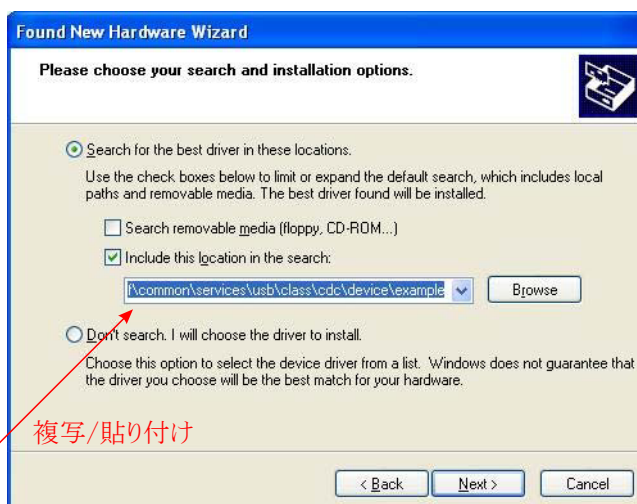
Found New Hardware Wizard

Please choose your search and installation options.

Search for the best driver in these locations.

Use the check boxes below to limit or expand the default search, which includes local paths and removable media. The best driver found will be installed.

Search removable media (floppy, CD-ROM...)

Include this location in the search:

f\common\services\usb\class\cdc\device\example

Browse

Don't search. I will choose the driver to install.

Choose this option to select the device driver from a list. Windows does not guarantee that the driver you choose will be the best match for your hardware.

複写/貼り付け

< Back

Next >

Cancel